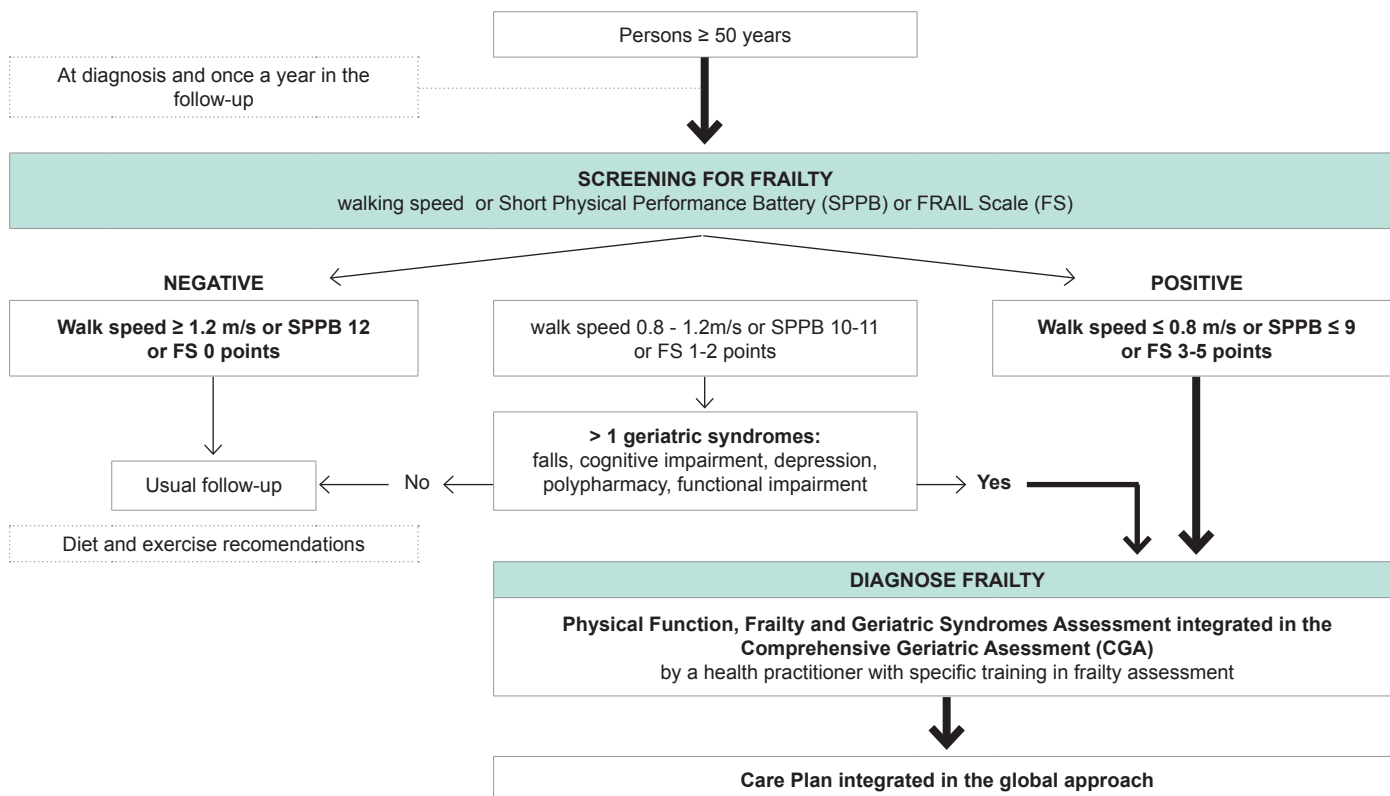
Persons ≥ 50 years

At diagnosis and once a year in the follow-up

SCREENING FOR FRAILTY
walking speed or Short Physical Performance Battery (SPPB) or FRAIL Scale (FS)

NEGATIVE

POSITIVE

Walk speed ≥ 1.2 m/s or SPPB 12 or FS 0 points

walk speed 0.8 - 1.2m/s or SPPB 10-11 or FS 1-2 points

Walk speed ≤ 0.8 m/s or SPPB ≤ 9 or FS 3-5 points

> 1 geriatric syndromes:
falls, cognitive impairment, depression, polypharmacy, functional impairment

Usual follow-up

No

Yes

Diet and exercise recomendations

DIAGNOSE FRAILTY

Physical Function, Frailty and Geriatric Syndromes Assessment integrated in the Comprehensive Geriatric Asessment (CGA)
by a health practitioner with specific training in frailty assessment

Care Plan integrated in the global approach